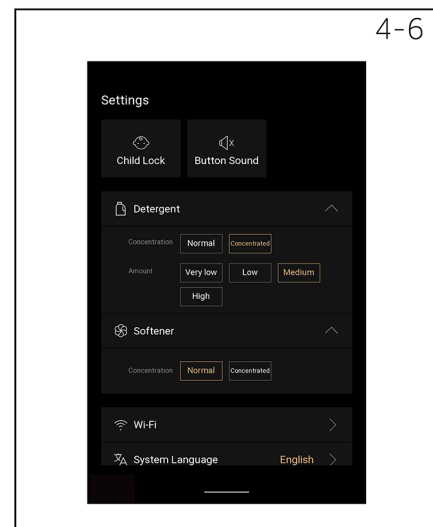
4-6

Settings

Child Lock

Button Sound

Detergent

Concentration

Normal

Concentrated

Amount

Very low

Low

Medium

High

Softener

Concentration

Normal

Concentrated

Wi-Fi

System Language

English